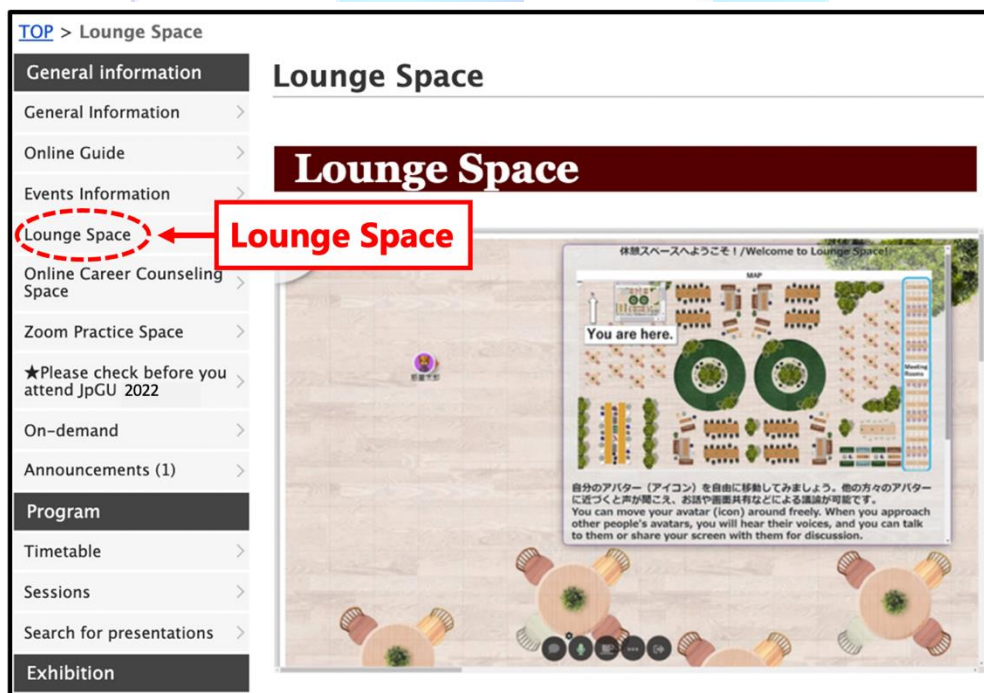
TOP > Lounge Space

General information

General Information

Online Guide

Events Information

Lounge Space

Online Career Counseling Space

Zoom Practice Space

★Please check before you attend JpGU 2022

On-demand

Announcements (1)

Program

Timetable

Sessions

Search for presentations

Exhibition

Lounge Space

Lounge Space

Lounge Space

休憩スペースへようこそ！/Welcome to Lounge Space!

MAP

You are here.

Meeting Rooms

自分のアバター（アイコン）を自由に移動してみましょう。他の方々のアバターに近づくと声が聞こえ、お話や画面共有などによる議論が可能です。
You can move your avatar (icon) around freely. When you approach other people's avatars, you will hear their voices, and you can talk to them or share your screen with them for discussion.